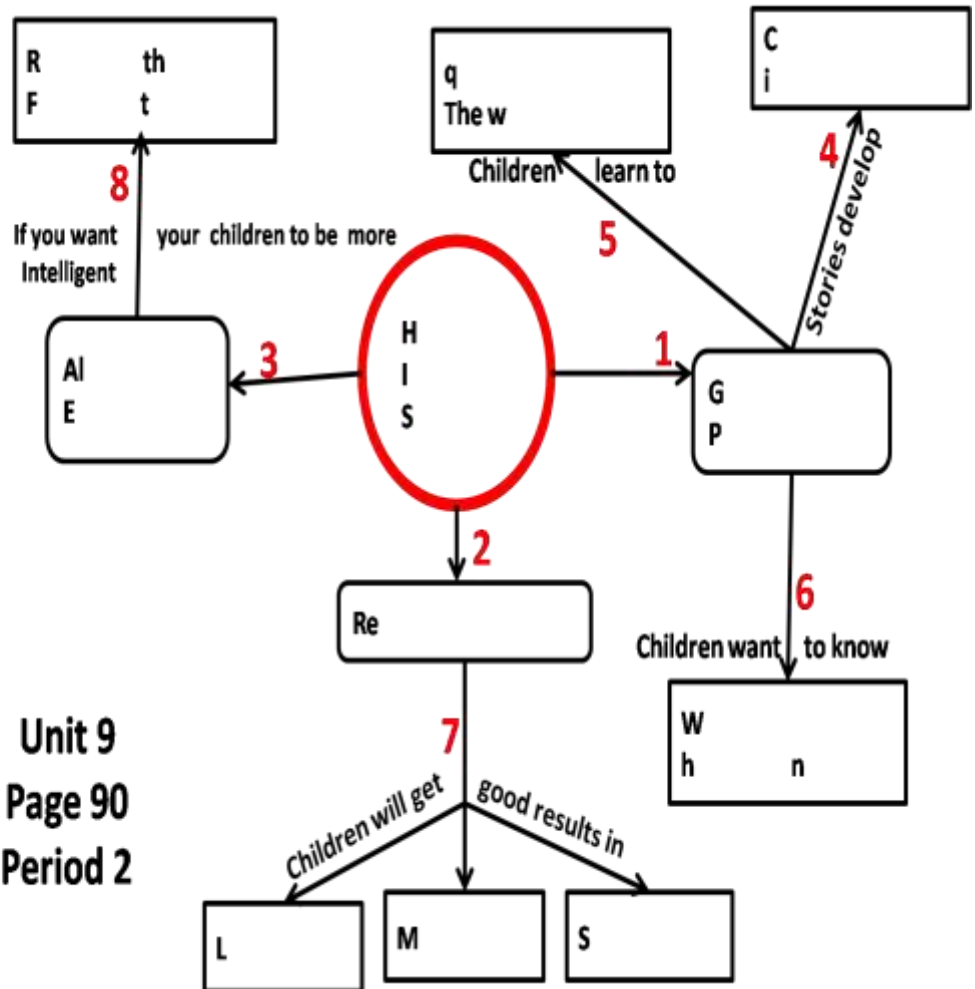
R th
F t

q
The w

C
i

8

Children learn to

4
Stories develop

5

If you want your children to be more Intelligent

H
I
S

3

1

Al
E

G
P

2

Re

6

Children want to know

W
h n

7

Children will get good results in

Unit 9
Page 90
Period 2

L

M

S